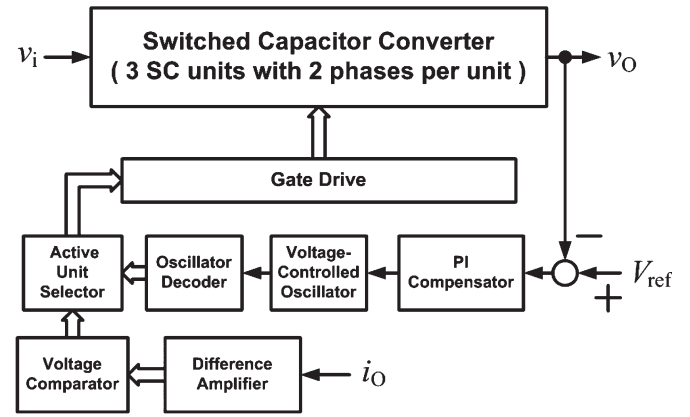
$v_i$

Switched Capacitor Converter
( 3 SC units with 2 phases per unit )

$v_O$

Gate Drive

Active Unit Selector

Oscillator Decoder

Voltage-Controlled Oscillator

PI Compensator

−

$V_{ref}$

+

Voltage Comparator

Difference Amplifier

$i_O$